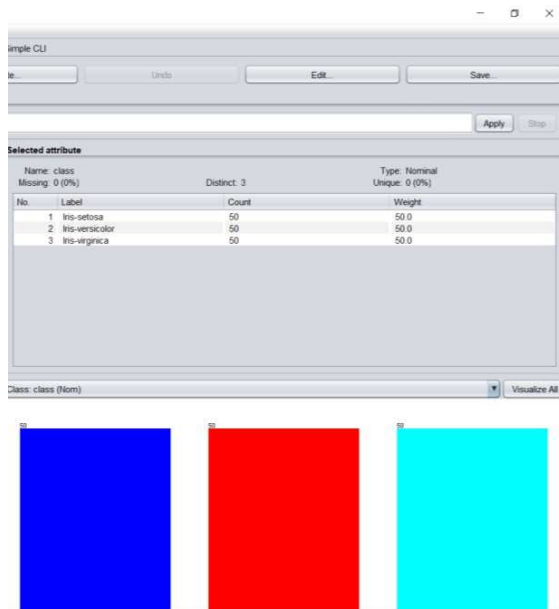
Simple CLI

le... Undo Edit... Save...

Apply Stop

Selected attribute

Name: class
Missing: 0 (0%)
Distinct: 3
Type: Nominal
Unique: 0 (0%)

| No. | Label | Count | Weight |
|---|---|---|---|
| 1 | Iris-setosa | 50 | 50.0 |
| 2 | Iris-versicolor | 50 | 50.0 |
| 3 | Iris-virginica | 50 | 50.0 |

Class: class (Nom)

Visualize All

50

50

50